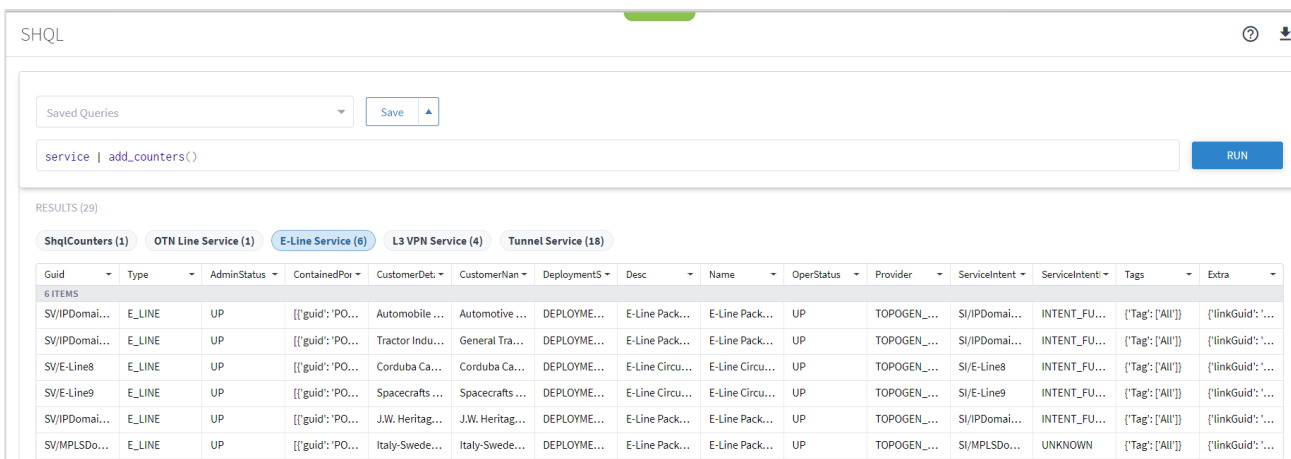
SHQL

Saved Queries
Save

service | add_counters()

RUN

RESULTS (29)

ShqlCounters (1) OTN Line Service (1) E-Line Service (6) L3 VPN Service (4) Tunnel Service (18)

| Guid | Type | AdminStatus | ContainedPor | CustomerDet | CustomerNan | DeploymentS | Desc | Name | OperStatus | Provider | ServiceIntent | ServiceIntent | Tags | Extra |
|---|---|---|---|---|---|---|---|---|---|---|---|---|---|---|
| 6 ITEMS | | | | | | | | | | | | | | |
| SV/IPDomai... | E_LINE | UP | [{'guid': 'PO... | Automobile ... | Automotive ... | DEPLOYME... | E-Line Pack... | E-Line Pack... | UP | TOPOGEN_... | SI/IPDomai... | INTENT_FU... | {'Tag': ['All']} | {'linkGuid': '... |
| SV/IPDomai... | E_LINE | UP | [{'guid': 'PO... | Tractor Indu... | General Tra... | DEPLOYME... | E-Line Pack... | E-Line Pack... | UP | TOPOGEN_... | SI/IPDomai... | INTENT_FU... | {'Tag': ['All']} | {'linkGuid': '... |
| SV/E-Line8 | E_LINE | UP | [{'guid': 'PO... | Corduba Ca... | Corduba Ca... | DEPLOYME... | E-Line Circu... | E-Line Circu... | UP | TOPOGEN_... | SI/E-Line8 | INTENT_FU... | {'Tag': ['All']} | {'linkGuid': '... |
| SV/E-Line9 | E_LINE | UP | [{'guid': 'PO... | Spacecrafts ... | Spacecrafts ... | DEPLOYME... | E-Line Circu... | E-Line Circu... | UP | TOPOGEN_... | SI/E-Line9 | INTENT_FU... | {'Tag': ['All']} | {'linkGuid': '... |
| SV/IPDomai... | E_LINE | UP | [{'guid': 'PO... | J.W. Heritag... | J.W. Heritag... | DEPLOYME... | E-Line Pack... | E-Line Pack... | UP | TOPOGEN_... | SI/IPDomai... | INTENT_FU... | {'Tag': ['All']} | {'linkGuid': '... |
| SV/MPLSDo... | E_LINE | UP | [{'guid': 'PO... | Italy-Swede... | Italy-Swede... | DEPLOYME... | E-Line Pack... | E-Line Pack... | UP | TOPOGEN_... | SI/MPLSDo... | UNKNOWN | {'Tag': ['All']} | {'linkGuid': '... |